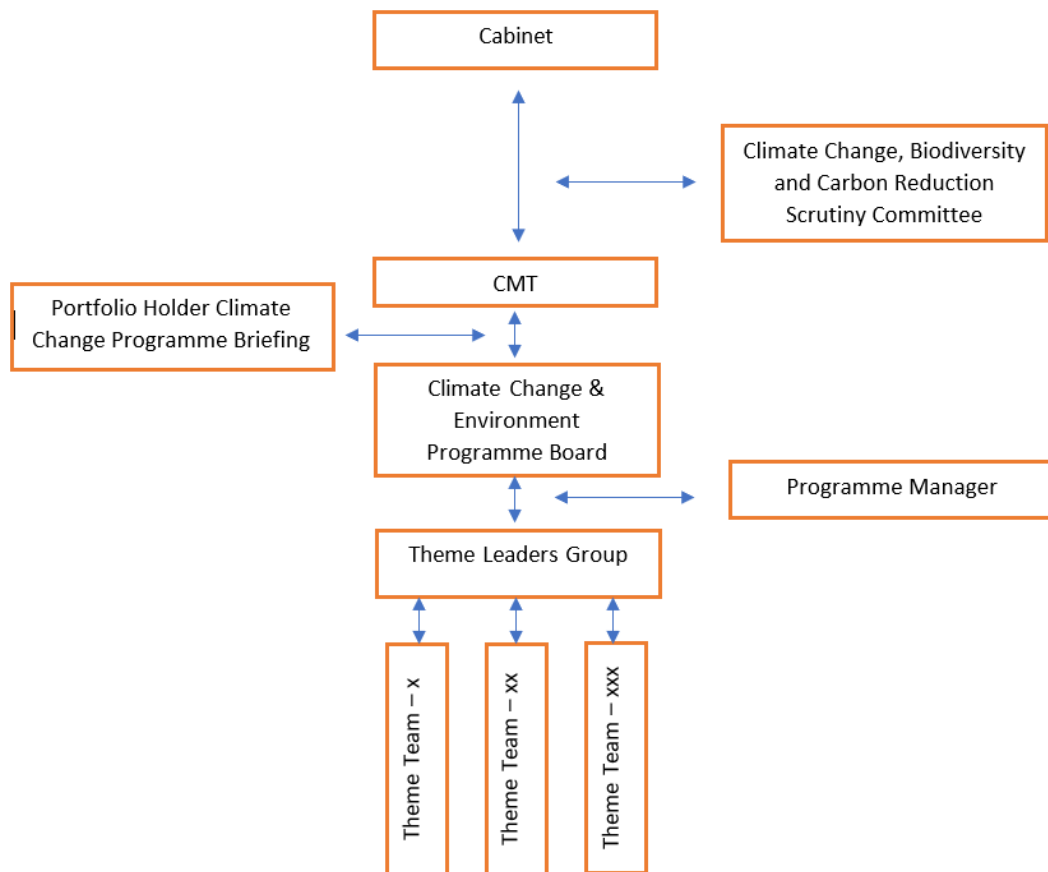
Cabinet

Climate Change, Biodiversity and Carbon Reduction Scrutiny Committee

CMT

Portfolio Holder Climate Change Programme Briefing

Climate Change & Environment Programme Board

Programme Manager

Theme Leaders Group

Theme Team – x

Theme Team – xx

Theme Team – xxx